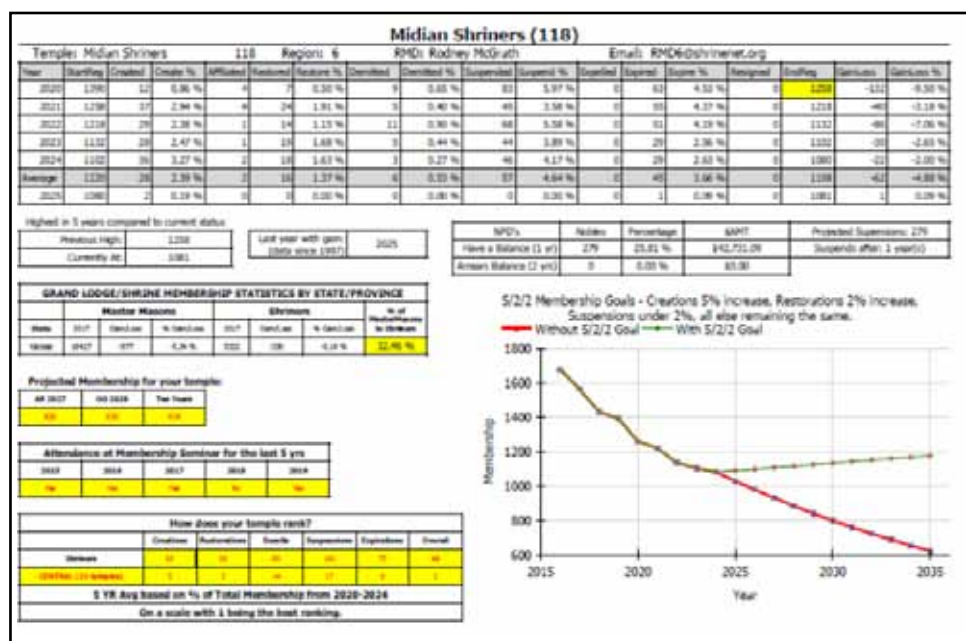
Midian Shriners (118)

Temple: Midian Shriners 118 Region: 6 RMD: Rodney McGrath Email: RMD6@shrinenet.org

| Year | Starting | Created | Create % | Affiliated | Restored | Restore % | Demitted | Demitted % | Suspended | Suspend % | Expelled | Expired | Expire % | Resigned | EndReg | Gain/Loss | Gain/Loss % |
|---|---|---|---|---|---|---|---|---|---|---|---|---|---|---|---|---|---|
| 2020 | 1390 | 12 | 0.86 % | 4 | 7 | 0.50 % | 9 | 0.65 % | 83 | 5.97 % | 0 | 63 | 4.53 % | 0 | 1258 | -132 | -9.50 % |
| 2021 | 1258 | 37 | 2.94 % | 4 | 24 | 1.91 % | 5 | 0.40 % | 45 | 3.58 % | 0 | 55 | 4.37 % | 0 | 1218 | -40 | -3.18 % |
| 2022 | 1218 | 29 | 2.38 % | 1 | 14 | 1.15 % | 11 | 0.90 % | 68 | 5.58 % | 0 | 51 | 4.19 % | 0 | 1132 | -86 | -7.06 % |
| 2023 | 1132 | 28 | 2.47 % | 1 | 19 | 1.68 % | 5 | 0.44 % | 44 | 3.89 % | 0 | 29 | 2.56 % | 0 | 1102 | -30 | -2.65 % |
| 2024 | 1102 | 36 | 3.27 % | 2 | 18 | 1.63 % | 3 | 0.27 % | 46 | 4.17 % | 0 | 29 | 2.63 % | 0 | 1080 | -22 | -2.00 % |
| Average | 1220 | 28 | 2.39 % | 2 | 16 | 1.37 % | 6 | 0.53 % | 57 | 4.64 % | 0 | 45 | 3.66 % | 0 | 1158 | -62 | -4.88 % |
| 2025 | 1080 | 2 | 0.19 % | 0 | 0 | 0.00 % | 0 | 0.00 % | 0 | 0.00 % | 0 | 1 | 0.09 % | 0 | 1081 | 1 | 0.09 % |

Highest in 5 years compared to current status

| Previous High: | 1258 |
|---|---|
| Currently At: | 1081 |

| Last year with gain (Data since 1997) | 2025 |
|---|---|

| NPD's | Nobles | Percentage | $AMT | Projected Suspensions: 279 |
|---|---|---|---|---|
| Have a Balance (1 yr) | 279 | 25.81 % | $42,731.09 | Suspends after: 1 year(s) |
| Arrears Balance (2 yrs) | 0 | 0.00 % | $0.00 | |

GRAND LODGE/SHRINE MEMBERSHIP STATISTICS BY STATE/PROVINCE

| State | Master Masons 2017 | Gain/Loss | % Gain/Loss | Shriners 2017 | Gain/Loss | % Gain/Loss | % of Master Masons in Shriners |
|---|---|---|---|---|---|---|---|
| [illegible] | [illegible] | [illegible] | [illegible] | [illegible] | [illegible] | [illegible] | 22.46 % |

Projected Membership for your temple:

| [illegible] | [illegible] | Two Years |
|---|---|---|
| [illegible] | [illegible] | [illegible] |

Attendance at Membership Seminar for the last 5 yrs

| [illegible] | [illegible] | 2017 | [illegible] | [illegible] |
|---|---|---|---|---|
| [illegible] | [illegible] | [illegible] | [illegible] | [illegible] |

How does your temple rank?

| | Creations | Restorations | Demits | Suspensions | Expirations | Overall |
|---|---|---|---|---|---|---|
| Shriners | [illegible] | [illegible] | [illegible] | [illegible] | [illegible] | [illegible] |
| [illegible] | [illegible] | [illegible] | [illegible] | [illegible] | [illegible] | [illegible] |

5 YR Avg based on % of Total Membership from 2020-2024

On a scale with 1 being the best ranking.

5/2/2 Membership Goals - Creations 5% Increase, Restorations 2% Increase, Suspensions under 2%, all else remaining the same.
Without 5/2/2 Goal — With 5/2/2 Goal

1800
1600
1400
1200
1000
800
600
Membership
2015 2020 2025 2030 2035
Year